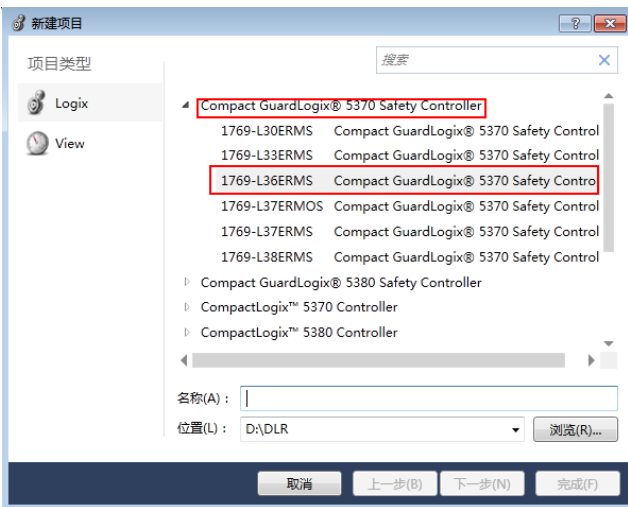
新建项目

? ✕

项目类型

Logix

View

搜索

Compact GuardLogix® 5370 Safety Controller

| | |
|---|---|
| 1769-L30ERMS | Compact GuardLogix® 5370 Safety Control |
| 1769-L33ERMS | Compact GuardLogix® 5370 Safety Control |
| 1769-L36ERMS | Compact GuardLogix® 5370 Safety Contro |
| 1769-L37ERMOS | Compact GuardLogix® 5370 Safety Control |
| 1769-L37ERMS | Compact GuardLogix® 5370 Safety Control |
| 1769-L38ERMS | Compact GuardLogix® 5370 Safety Control |

Compact GuardLogix® 5380 Safety Controller

CompactLogix™ 5370 Controller

CompactLogix™ 5380 Controller

名称(A)：

位置(L)： D:\DLR

浏览(R)...

取消 上一步(B) 下一步(N) 完成(F)